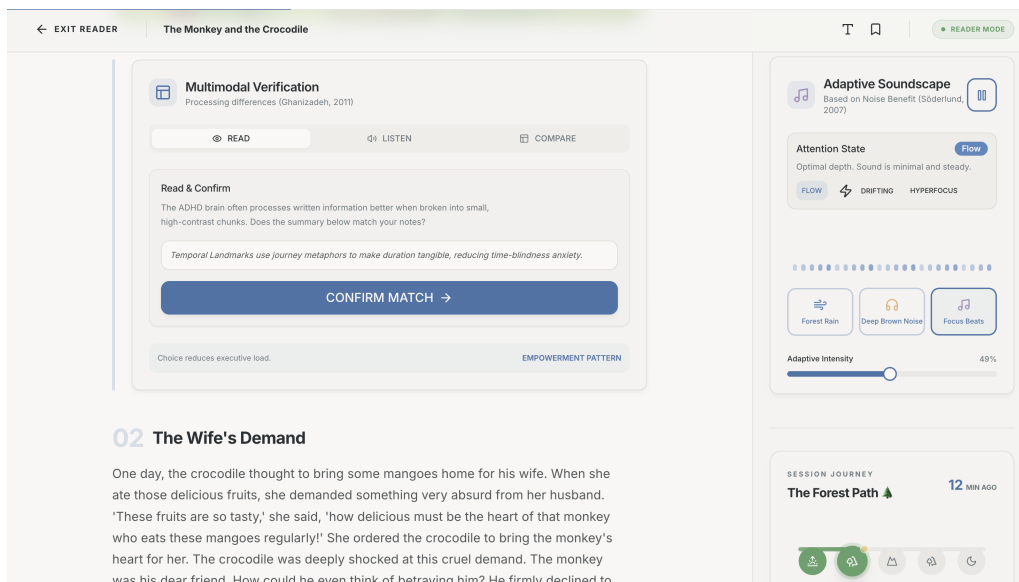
EXIT READER

The Monkey and the Crocodile

T

READER MODE

Multimodal Verification
Processing differences (Ghanizadeh, 2011)

READ LISTEN COMPARE

Read & Confirm
The ADHD brain often processes written information better when broken into small, high-contrast chunks. Does the summary below match your notes?

Temporal Landmarks use journey metaphors to make duration tangible, reducing time-blindness anxiety.

CONFIRM MATCH →

Choice reduces executive load.

EMPOWERMENT PATTERN

02 The Wife's Demand

One day, the crocodile thought to bring some mangoes home for his wife. When she ate those delicious fruits, she demanded something very absurd from her husband. 'These fruits are so tasty,' she said, 'how delicious must be the heart of that monkey who eats these mangoes regularly!' She ordered the crocodile to bring the monkey's heart for her. The crocodile was deeply shocked at this cruel demand. The monkey was his dear friend. How could he even think of betraying him? He firmly declined to

Adaptive Soundscape
Based on Noise Benefit (Söderlund, 2007)

Attention State
Flow
Optimal depth. Sound is minimal and steady.
FLOW DRIFTING HYPERFOCUS

Forest Rain
Deep Brown Noise
Focus Beats

Adaptive Intensity
49%

SESSION JOURNEY
The Forest Path 🌲
12 MIN AGO